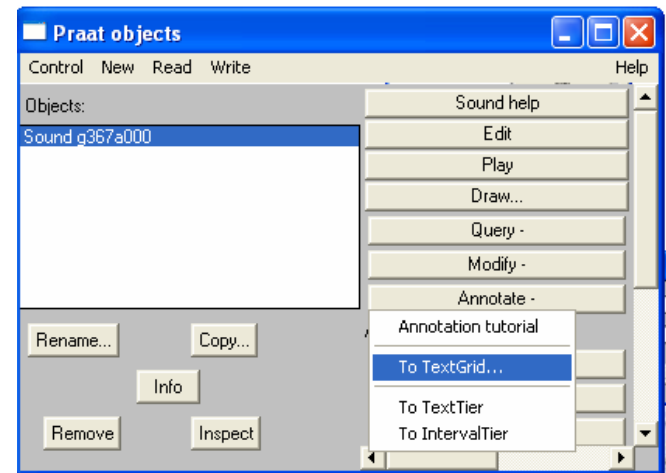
Praat objects

Control New Read Write Help

Objects:

Sound g367a000

Sound help
Edit
Play
Draw...
Query -
Modify -
Annotate -

Annotation tutorial
To TextGrid...
To TextTier
To IntervalTier

Rename... Copy...
Info
Remove Inspect